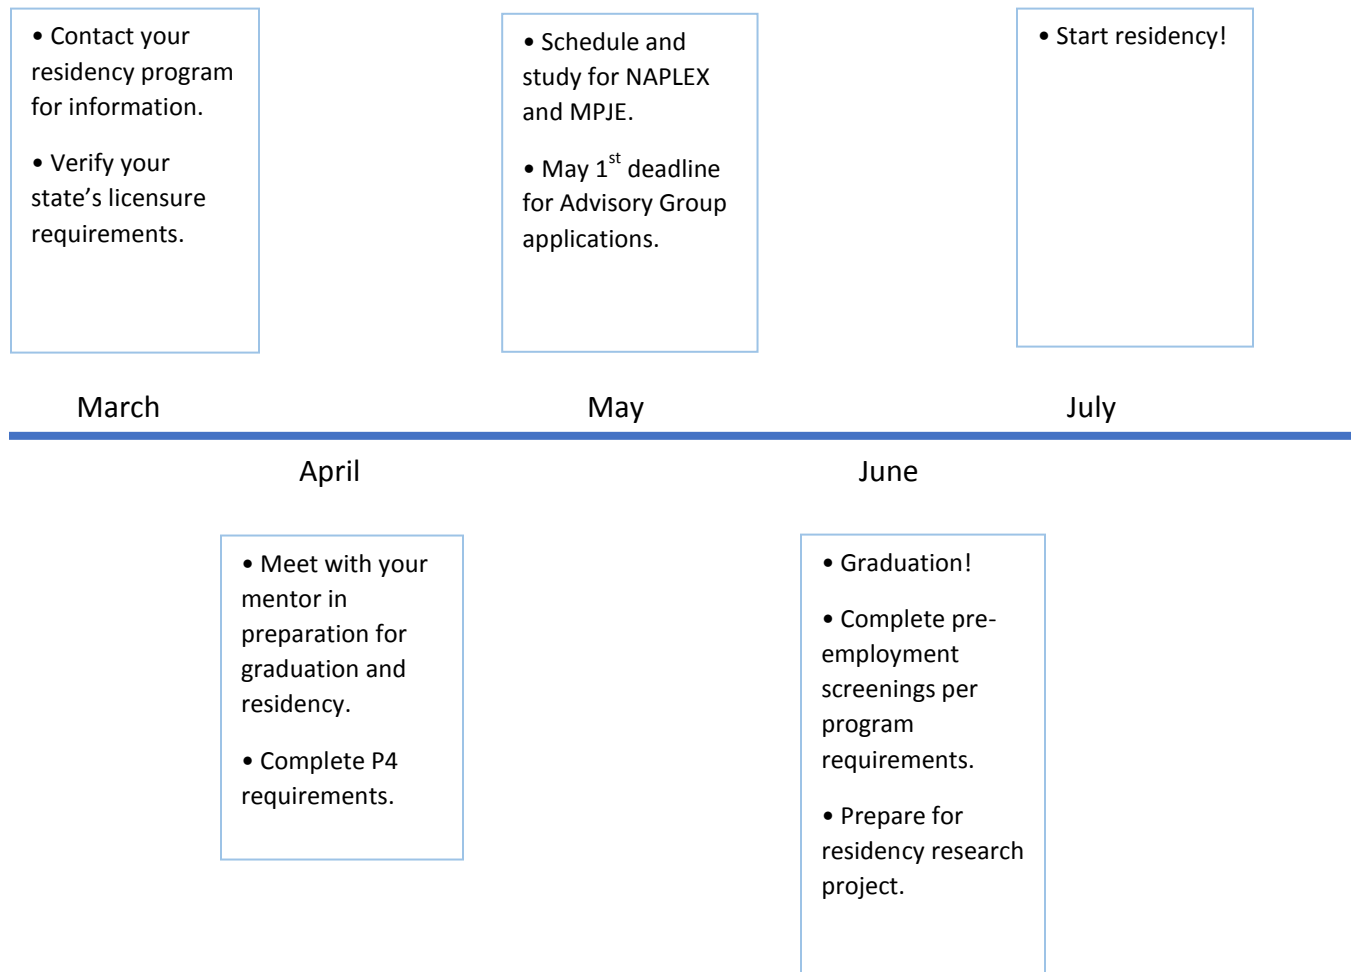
• Contact your residency program for information.

• Verify your state’s licensure requirements.

• Schedule and study for NAPLEX and MPJE.

• May $1^{st}$ deadline for Advisory Group applications.

• Start residency!

March

May

July

April

June

• Meet with your mentor in preparation for graduation and residency.

• Complete P4 requirements.

• Graduation!

• Complete pre-employment screenings per program requirements.

• Prepare for residency research project.